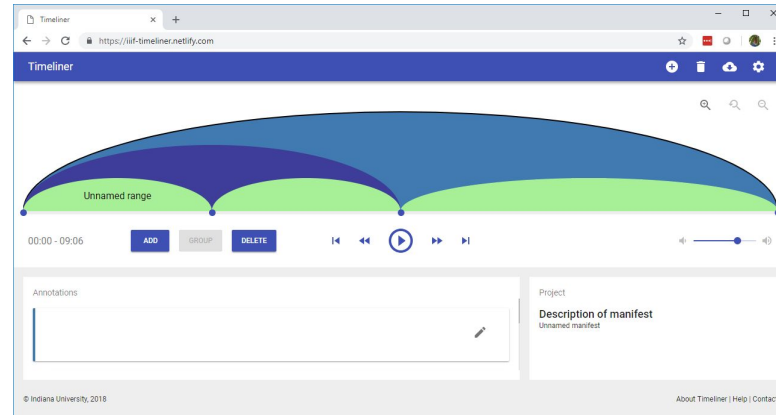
Timeliner
https://iiif-timeliner.netlify.com
Timeliner
Unnamed range
00:00 - 09:06
ADD
GROUP
DELETE
Annotations
Project
Description of manifest
Unnamed manifest
© Indiana University, 2018
About Timeliner | Help | Contac